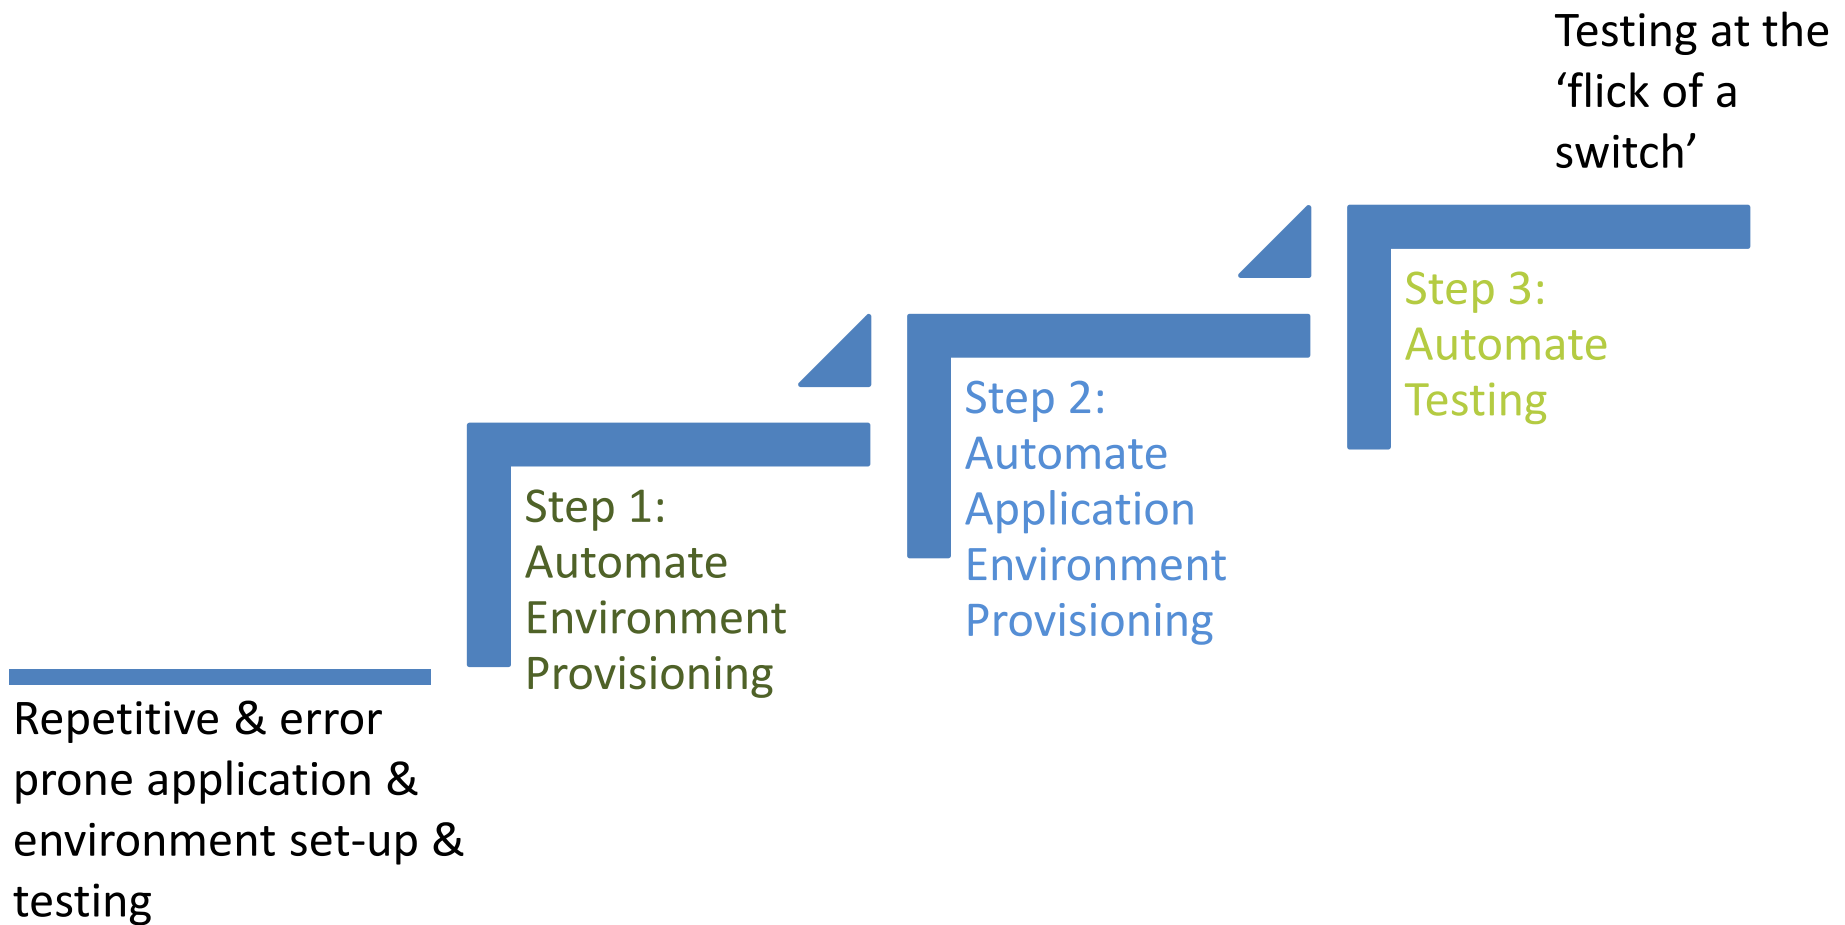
Repetitive & error prone application & environment set-up & testing

Step 1: Automate Environment Provisioning

Step 2: Automate Application Environment Provisioning

Step 3: Automate Testing

Testing at the ‘flick of a switch’